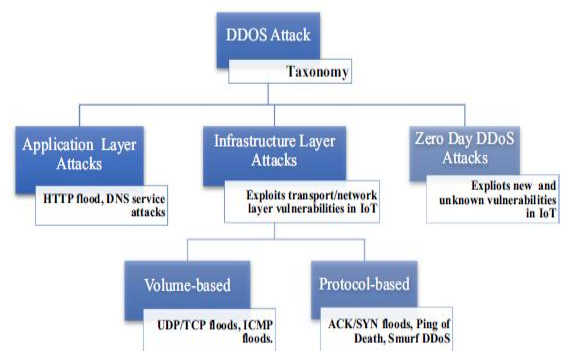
DDOS Attack

Taxonomy

Application Layer Attacks

HTTP flood, DNS service attacks

Infrastructure Layer Attacks

Exploits transport/network layer vulnerabilities in IoT

Zero Day DDoS Attacks

Expliots new and unknown vulnerabilities in IoT

Volume-based

UDP/TCP floods, ICMP floods.

Protocol-based

ACK/SYN floods, Ping of Death, Smurf DDoS